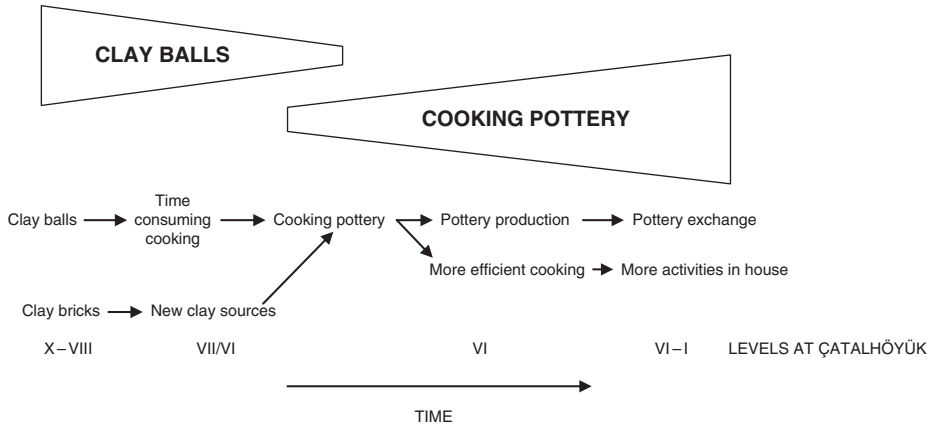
CLAY BALLS

COOKING POTTERY

Clay balls → Time consuming cooking → Cooking pottery → Pottery production → Pottery exchange

More efficient cooking → More activities in house

Clay bricks → New clay sources

X – VIII VII/VI VI VI – I LEVELS AT ÇATALHÖYÜK

TIME